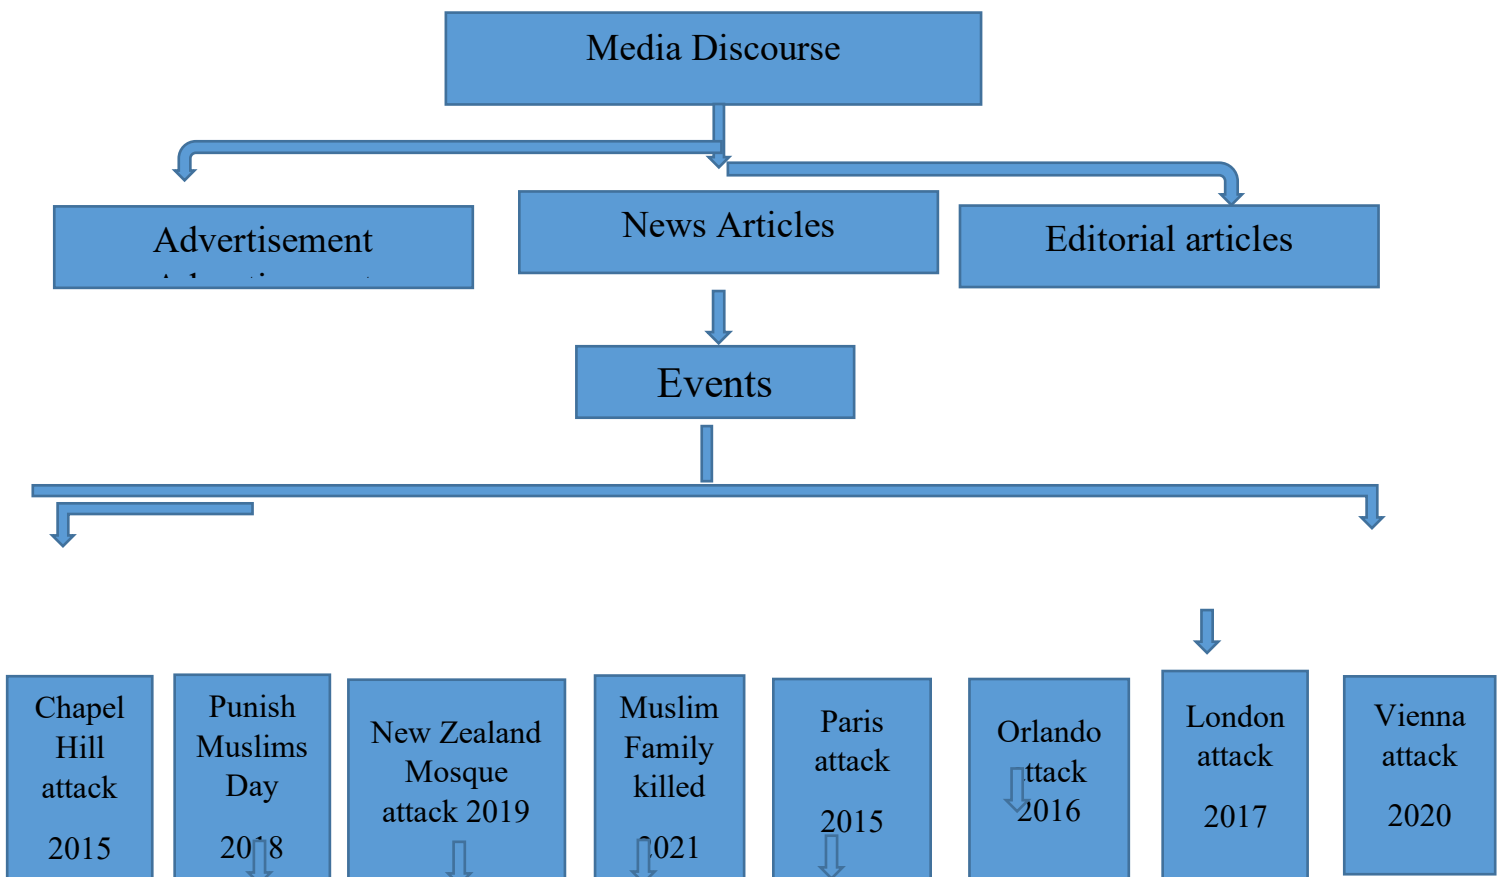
Media Discourse

Advertisement

News Articles

Editorial articles

Events

Chapel Hill attack 2015

Punish Muslims Day 2018

New Zealand Mosque attack 2019

Muslim Family killed 2021

Paris attack 2015

Orlando attack 2016

London attack 2017

Vienna attack 2020